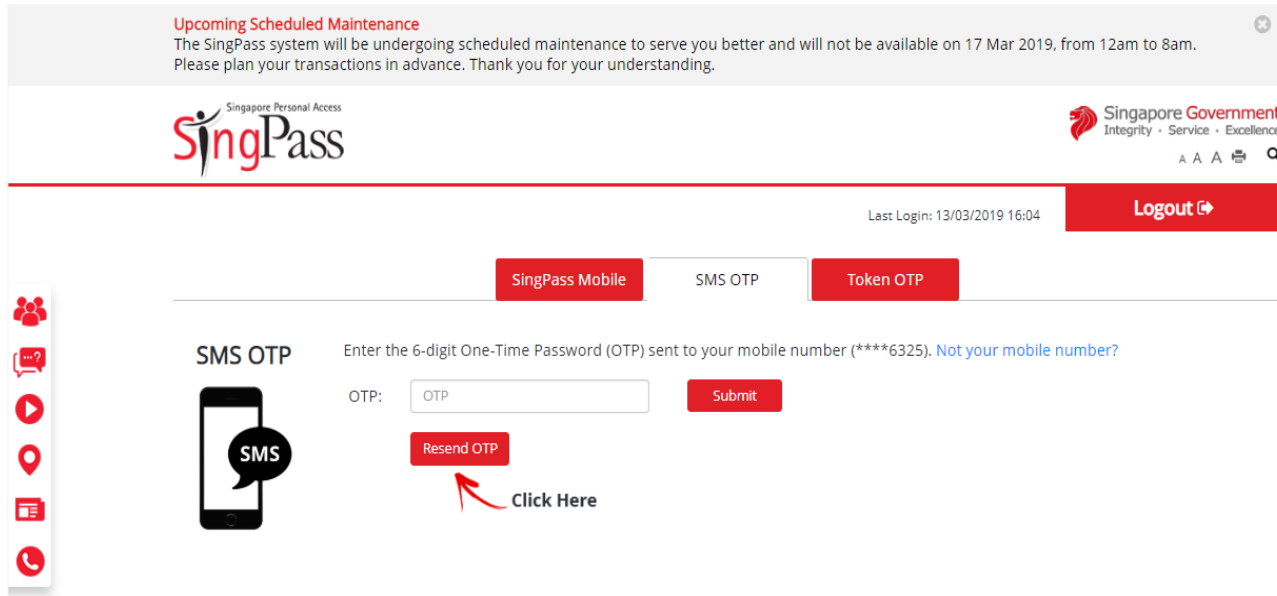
Upcoming Scheduled Maintenance
The SingPass system will be undergoing scheduled maintenance to serve you better and will not be available on 17 Mar 2019, from 12am to 8am. Please plan your transactions in advance. Thank you for your understanding.

Singapore Personal Access
SingPass

Singapore Government
Integrity • Service • Excellence

A A A

Last Login: 13/03/2019 16:04

Logout

SingPass Mobile | SMS OTP | Token OTP

SMS OTP

SMS

Enter the 6-digit One-Time Password (OTP) sent to your mobile number (****6325). Not your mobile number?

OTP: OTP

Submit

Resend OTP

Click Here